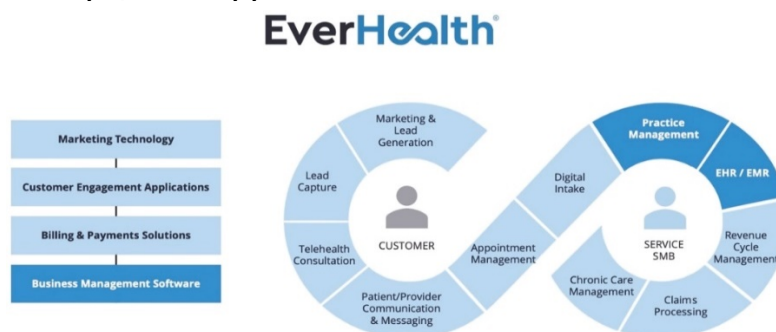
EverHealth

Marketing Technology

Customer Engagement Applications

Billing & Payments Solutions

Business Management Software

Marketing & Lead Generation

Lead Capture

CUSTOMER

Telehealth Consultation

Patient/Provider Communication & Messaging

Appointment Management

Digital Intake

Practice Management

EHR / EMR

SERVICE SMB

Revenue Cycle Management

Chronic Care Management

Claims Processing